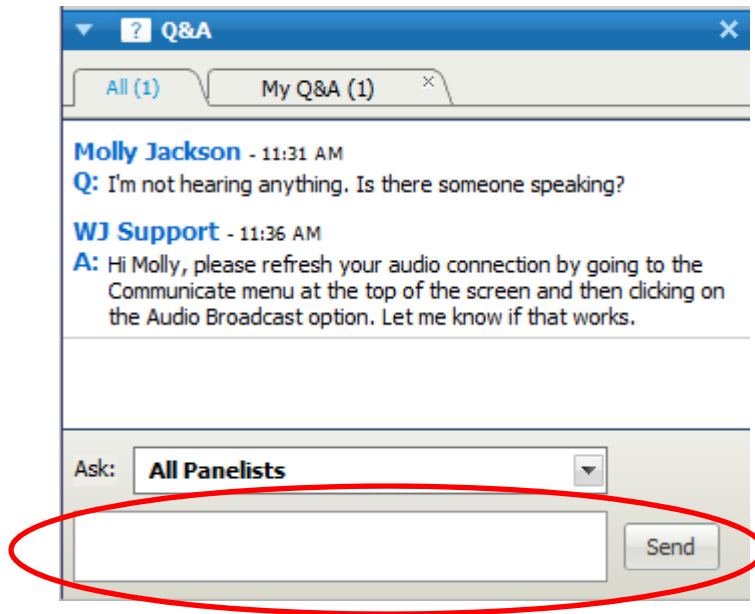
? Q&A

All (1)

My Q&A (1)

Molly Jackson - 11:31 AM

Q: I'm not hearing anything. Is there someone speaking?

WJ Support - 11:36 AM

A: Hi Molly, please refresh your audio connection by going to the Communicate menu at the top of the screen and then clicking on the Audio Broadcast option. Let me know if that works.

Ask: All Panelists

Send